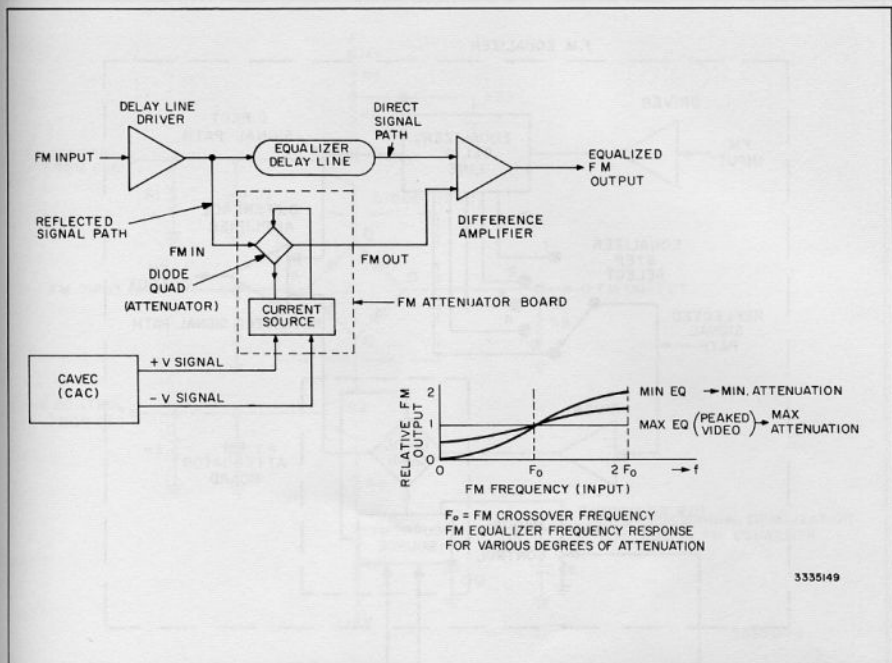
DELAY LINE DRIVER

FM INPUT

EQUALIZER DELAY LINE

DIRECT SIGNAL PATH

EQUALIZED F M OUTPUT

REFLECTED SIGNAL PATH

DIFFERENCE AMPLIFIER

FM IN

FM OUT

DIODE QUAD (ATTENUATOR)

CURRENT SOURCE

FM ATTENUATOR BOARD

CAVEC (CAC)

+ V SIGNAL

– V SIGNAL

RELATIVE FM OUTPUT

2

1

0

0

$F_0$

$2F_0$

f

MIN EQ → MIN, ATTENUATION

MAX EQ (PEAKED VIDEO) → MAX ATTENUATION

FM FREQUENCY (INPUT)

$F_0$ = FM CROSSOVER FREQUENCY
FM EQUALIZER FREQUENCY RESPONSE FOR VARIOUS DEGREES OF ATTENUATION

3335149